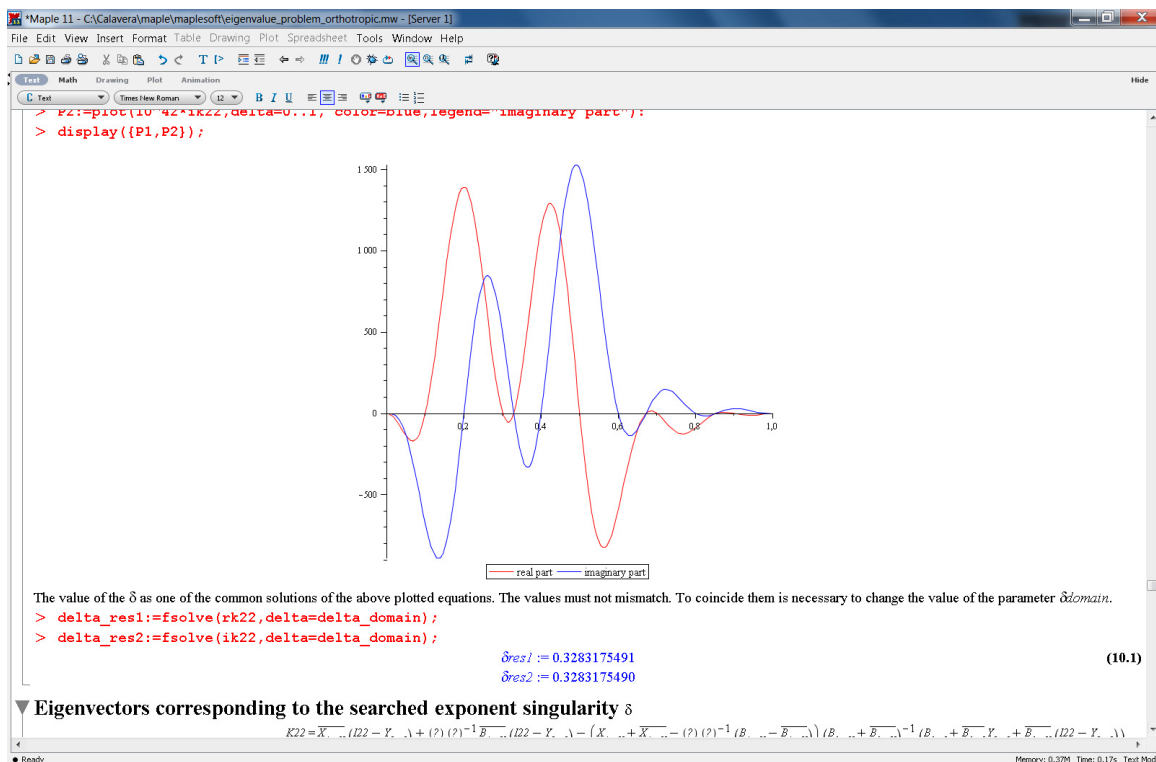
*Maple 11 - C:\Calavera\maple\maplesoft\eigenvalue_problem_orthotropic.mw - [Server 1]

File Edit View Insert Format Table Drawing Plot Spreadsheet Tools Window Help

Text Math Drawing Plot Animation

Hide

Text Times New Roman 12 B I U

> P2:=plot(10^42*ik22,delta=0..1, color=blue,legend="imaginary part"):
> display({P1,P2});

1 500
1 000
500
0
−500
0,2 0,4 0,6 0,8 1,0

real part imaginary part

The value of the δ as one of the common solutions of the above plotted equations. The values must not mismatch. To coincide them is necessary to change the value of the parameter δdomain.
> delta_res1:=fsolve(rk22,delta=delta_domain);
> delta_res2:=fsolve(ik22,delta=delta_domain);

$\delta res1 := 0.3283175491$ (10.1)
$\delta res2 := 0.3283175490$

Eigenvectors corresponding to the searched exponent singularity δ

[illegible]

Ready

Memory: 0.37M Time: 0.17s Text Mod